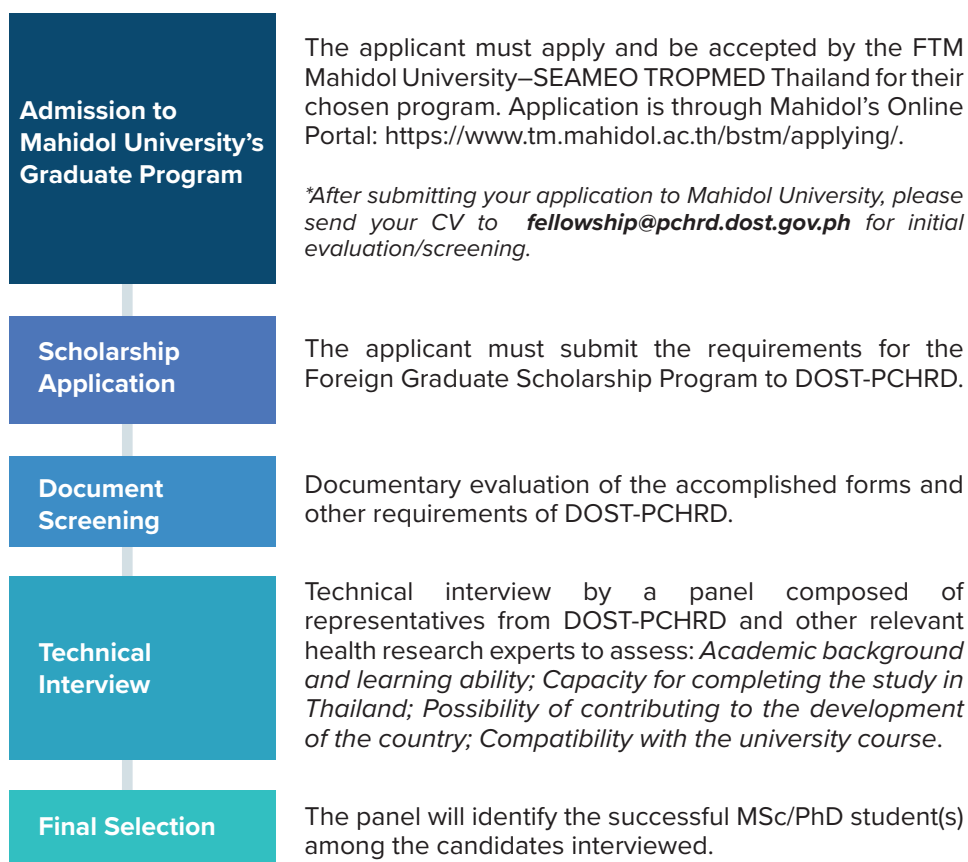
Admission to Mahidol University's Graduate Program

The applicant must apply and be accepted by the FTM Mahidol University–SEAMEO TROPMED Thailand for their chosen program. Application is through Mahidol's Online Portal: https://www.tm.mahidol.ac.th/bstm/applying/.

*After submitting your application to Mahidol University, please send your CV to **fellowship@pchrd.dost.gov.ph** for initial evaluation/screening.

Scholarship Application

The applicant must submit the requirements for the Foreign Graduate Scholarship Program to DOST-PCHRD.

Document Screening

Documentary evaluation of the accomplished forms and other requirements of DOST-PCHRD.

Technical Interview

Technical interview by a panel composed of representatives from DOST-PCHRD and other relevant health research experts to assess: Academic background and learning ability; Capacity for completing the study in Thailand; Possibility of contributing to the development of the country; Compatibility with the university course.

Final Selection

The panel will identify the successful MSc/PhD student(s) among the candidates interviewed.